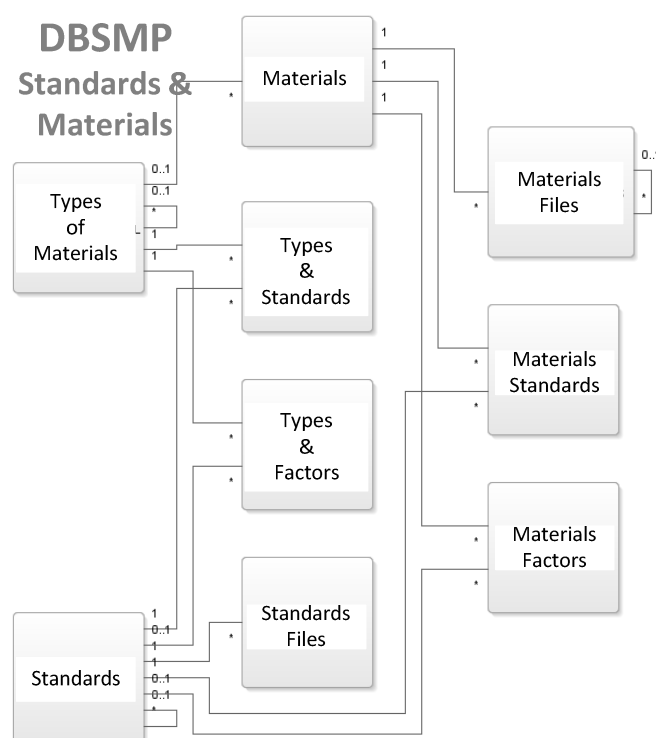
DBSMP
Standards & Materials

Materials

Types of Materials

Types & Standards

Types & Factors

Standards Files

Standards

Materials Files

Materials Standards

Materials Factors

1
1
1
*
0..1
0..1
*
1
1
*
*
*
*
*
0..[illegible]
*
*
*
*
*
1
0..1
1
1
0..1
0..1
*
*